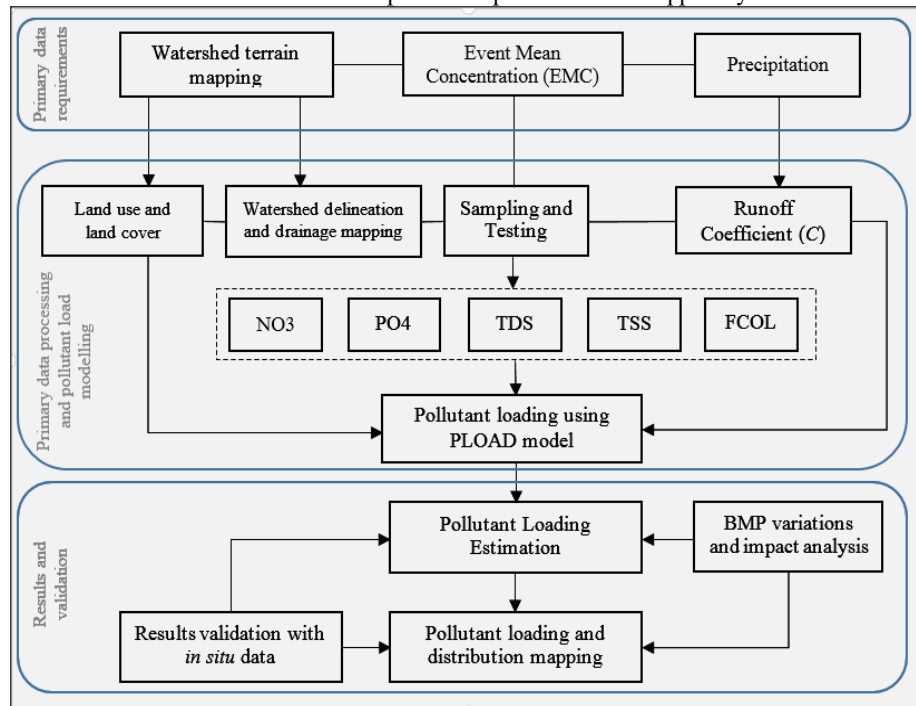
Primary data requirements

Watershed terrain mapping

Event Mean Concentration (EMC)

Precipitation

Primary data processing and pollutant load modelling

Land use and land cover

Watershed delineation and drainage mapping

Sampling and Testing

Runoff Coefficient (*C*)

NO3

PO4

TDS

TSS

FCOL

Pollutant loading using PLOAD model

Results and validation

Pollutant Loading Estimation

BMP variations and impact analysis

Results validation with *in situ* data

Pollutant loading and distribution mapping